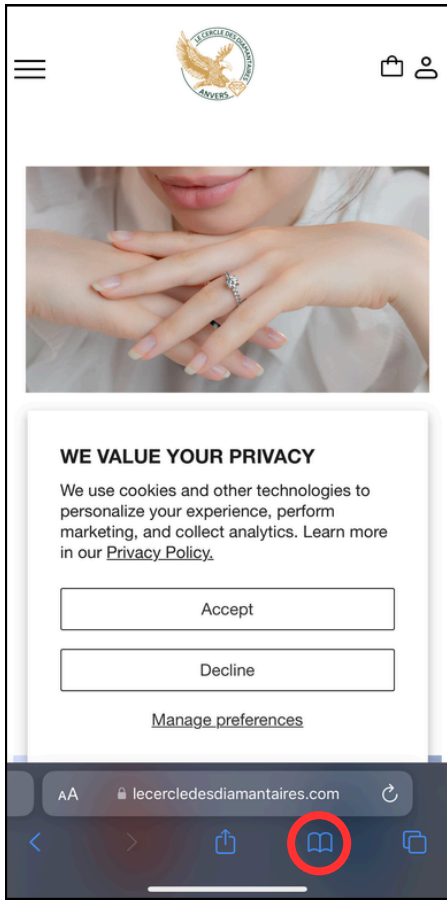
LE CERCLE DES DIAMANTAIRES
ANVERS

WE VALUE YOUR PRIVACY

We use cookies and other technologies to personalize your experience, perform marketing, and collect analytics. Learn more in our Privacy Policy.

Accept

Decline

Manage preferences

AA lecercledesdiamantaires.com